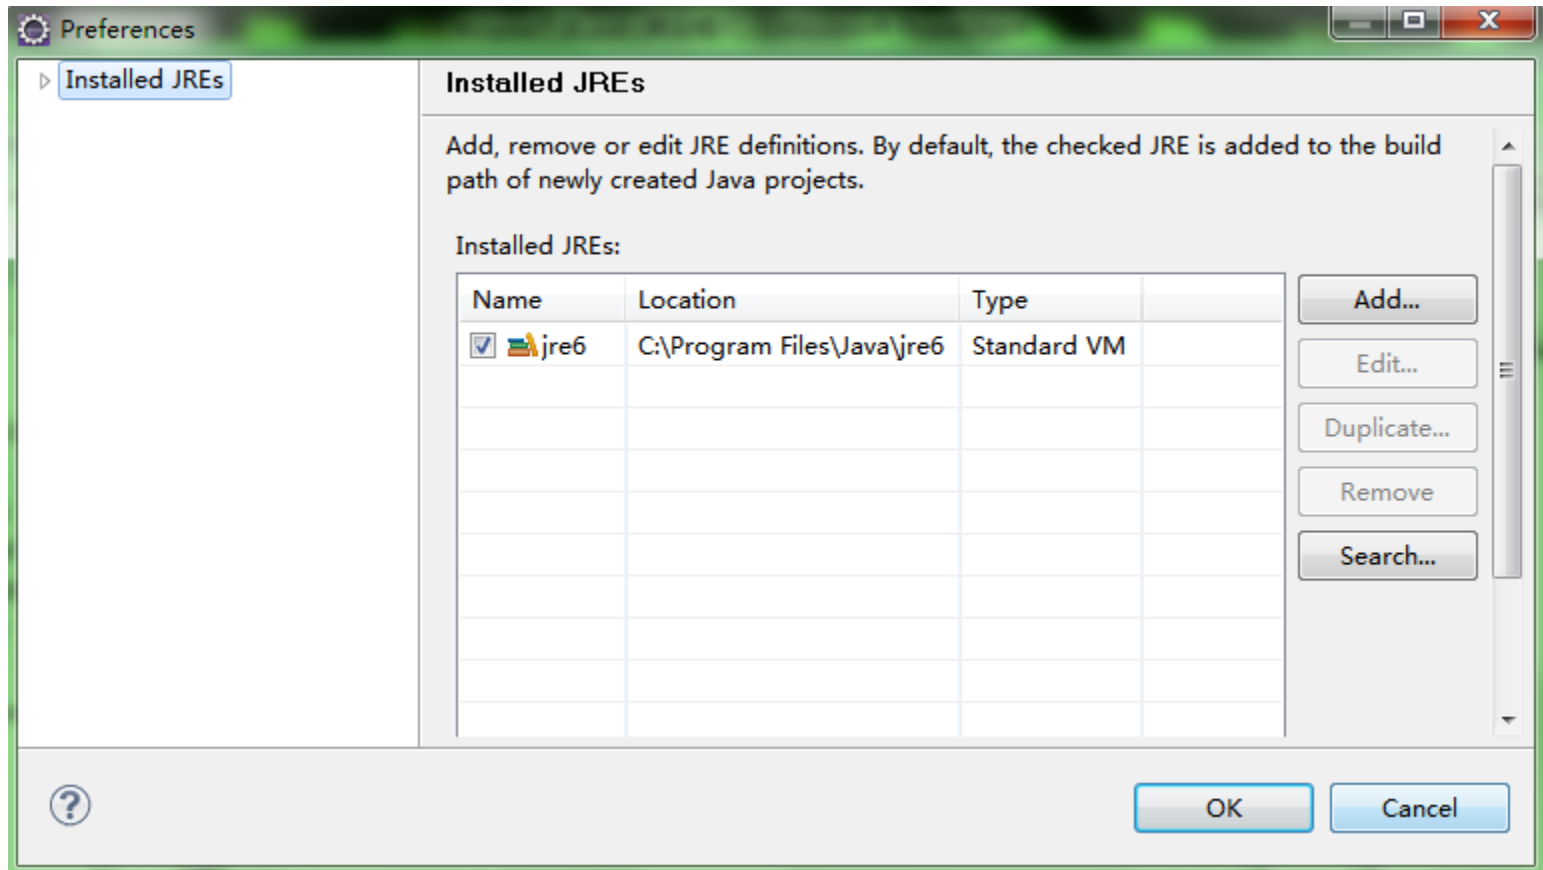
Preferences

Installed JREs

Installed JREs

Add, remove or edit JRE definitions. By default, the checked JRE is added to the build path of newly created Java projects.

Installed JREs:

| Name | Location | Type |
|---|---|---|
| jre6 | C:\Program Files\Java\jre6 | Standard VM |

Add...
Edit...
Duplicate...
Remove
Search...

OK
Cancel